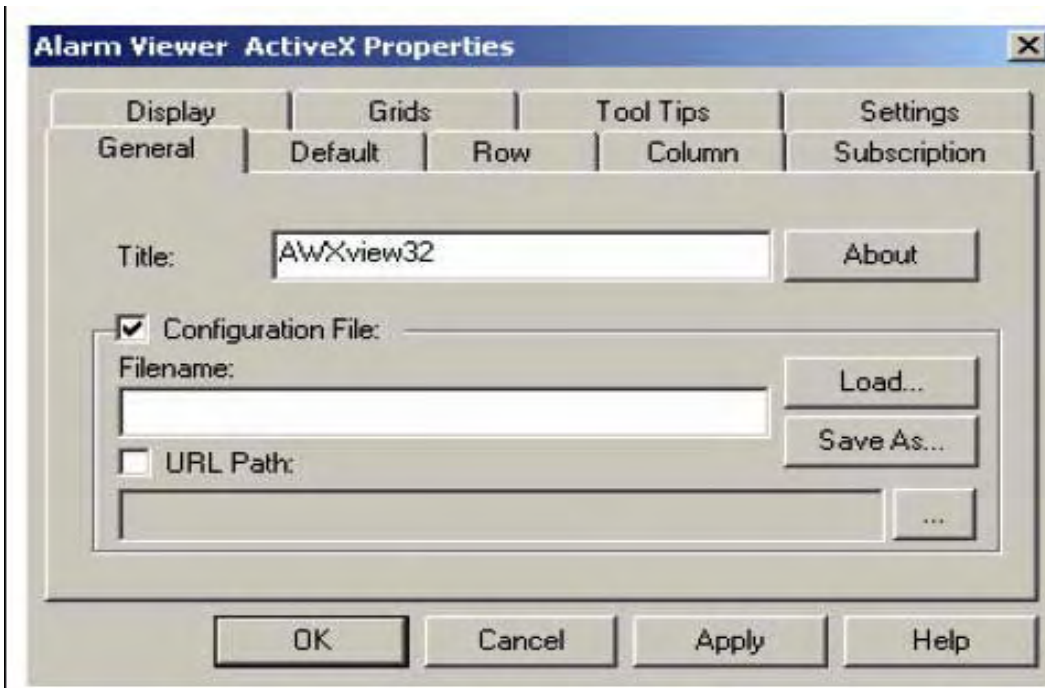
Alarm Viewer ActiveX Properties

Display | Grids | Tool Tips | Settings
General | Default | Row | Column | Subscription

Title: AWXview32

About

Configuration File:

Filename:

Load...

Save As...

URL Path:

...

OK

Cancel

Apply

Help